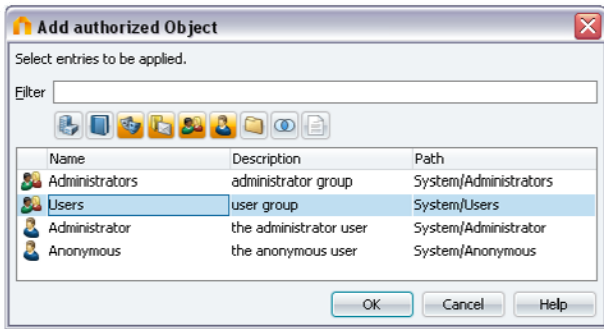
Add authorized Object

Select entries to be applied.

Filter

| Name | Description | Path |
|---|---|---|
| Administrators | administrator group | System/Administrators |
| Users | user group | System/Users |
| Administrator | the administrator user | System/Administrator |
| Anonymous | the anonymous user | System/Anonymous |

OK Cancel Help